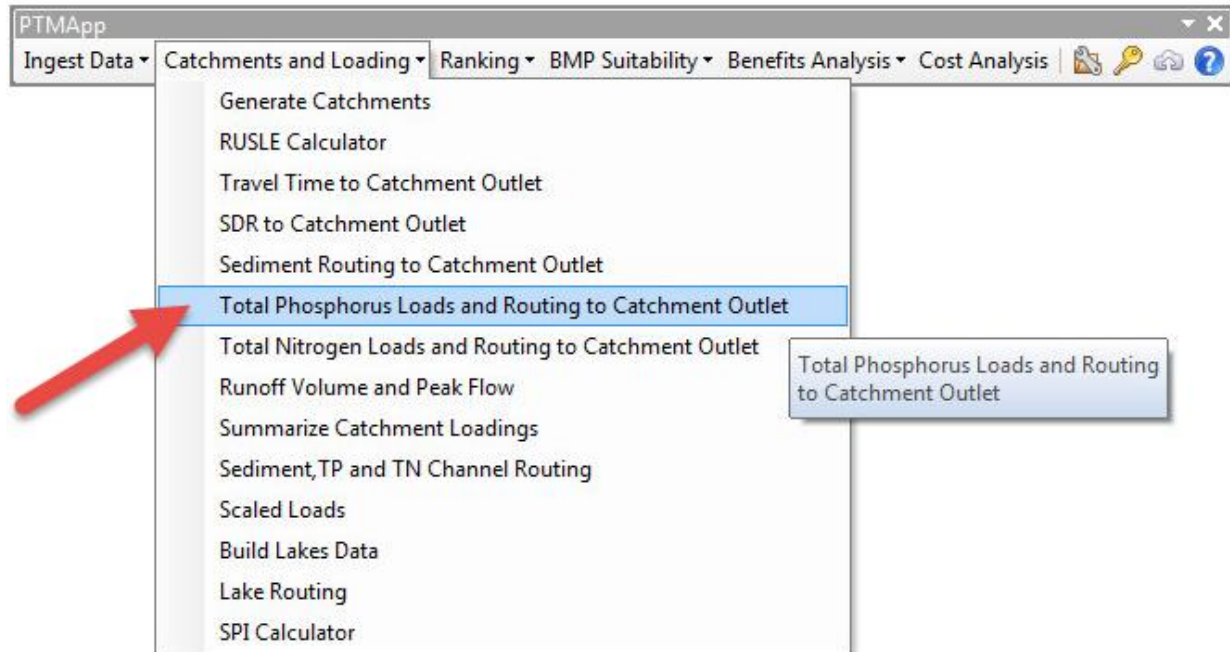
PTMApp

Ingest Data ▾ Catchments and Loading ▾ Ranking ▾ BMP Suitability ▾ Benefits Analysis ▾ Cost Analysis

Generate Catchments
RUSLE Calculator
Travel Time to Catchment Outlet
SDR to Catchment Outlet
Sediment Routing to Catchment Outlet
Total Phosphorus Loads and Routing to Catchment Outlet
Total Nitrogen Loads and Routing to Catchment Outlet
Runoff Volume and Peak Flow
Summarize Catchment Loadings
Sediment,TP and TN Channel Routing
Scaled Loads
Build Lakes Data
Lake Routing
SPI Calculator

Total Phosphorus Loads and Routing to Catchment Outlet